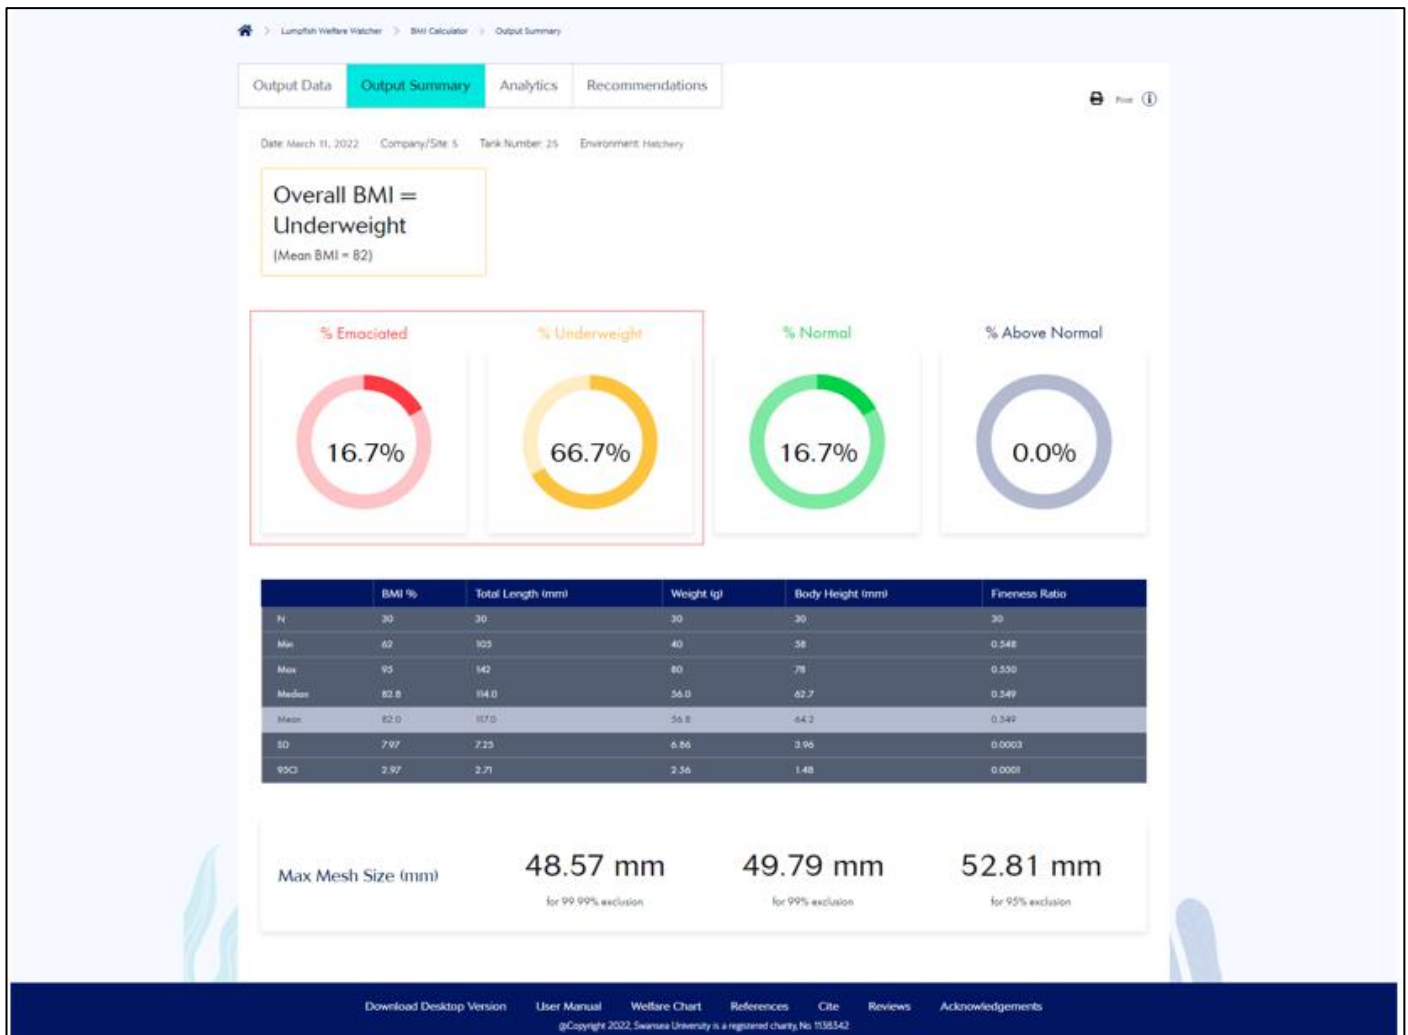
Lumpfish Welfare Watcher > BMI Calculator > Output Summary

Output Data | Output Summary | Analytics | Recommendations

Print

Date: March 11, 2022 Company/Site: 5 Tank Number: 25 Environment: Hatchery

Overall BMI = Underweight
(Mean BMI = 82)

% Emaciated
16.7%

% Underweight
66.7%

% Normal
16.7%

% Above Normal
0.0%

| | BMI % | Total Length (mm) | Weight (g) | Body Height (mm) | Fineness Ratio |
|---|---|---|---|---|---|
| N | 30 | 30 | 30 | 30 | 30 |
| Min | 62 | 105 | 40 | 58 | 0.548 |
| Max | 95 | 142 | 80 | 78 | 0.550 |
| Median | 82.8 | 114.0 | 56.0 | 62.7 | 0.549 |
| Mean | 82.0 | 117.0 | 56.8 | 64.2 | 0.549 |
| SD | 7.97 | 7.25 | 6.86 | 3.96 | 0.0003 |
| 95CI | 2.97 | 2.71 | 2.56 | 1.48 | 0.0001 |

Max Mesh Size (mm)
48.57 mm
for 99.99% exclusion
49.79 mm
for 99% exclusion
52.81 mm
for 95% exclusion

Download Desktop Version User Manual Welfare Chart References Cite Reviews Acknowledgements
@Copyright 2022, Swansea University is a registered charity, No. 1138342